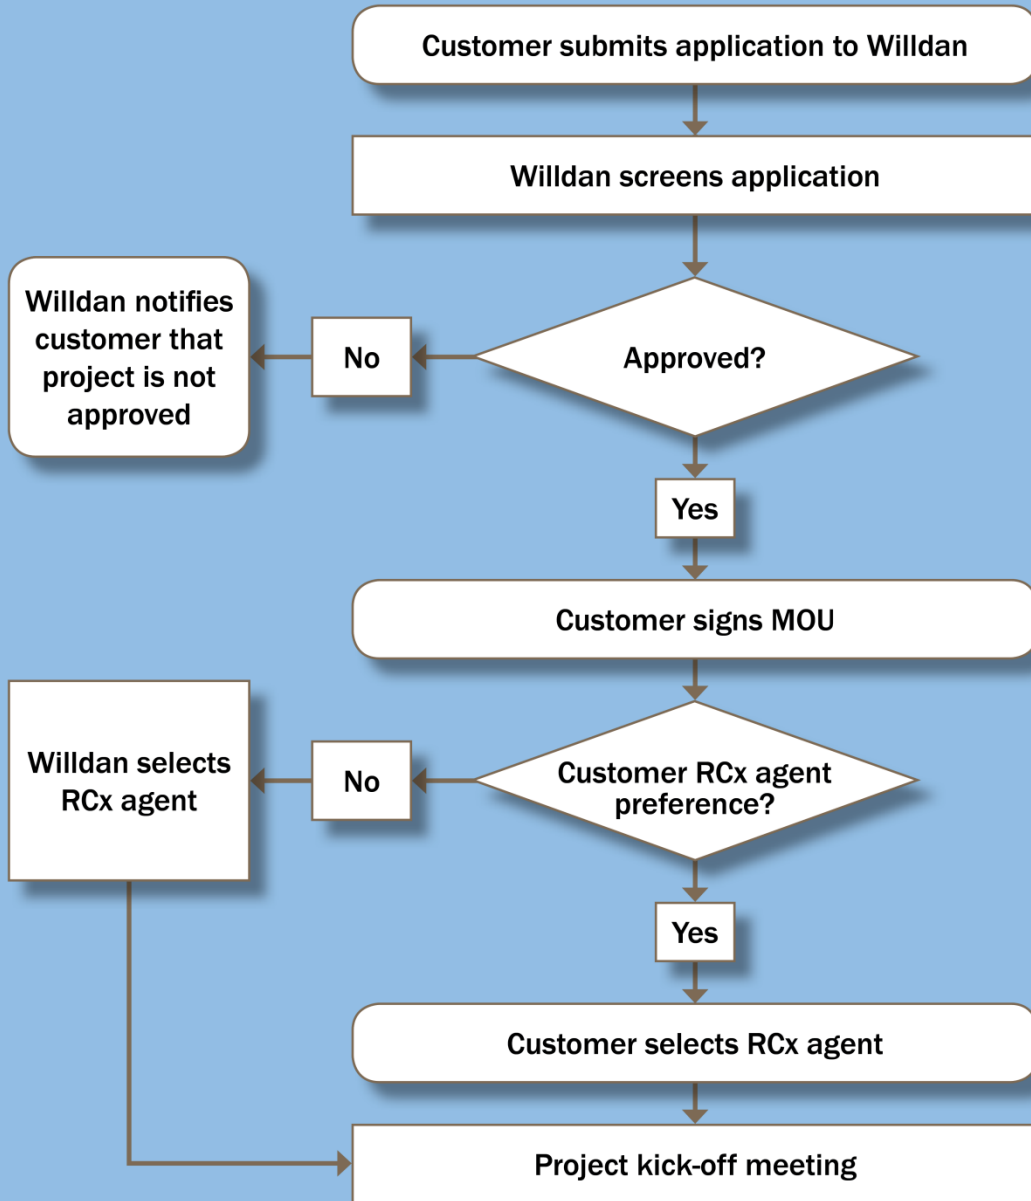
Customer submits application to Willdan

Willdan screens application

Approved?

No

Willdan notifies customer that project is not approved

Yes

Customer signs MOU

Customer RCx agent preference?

No

Willdan selects RCx agent

Yes

Customer selects RCx agent

Project kick-off meeting